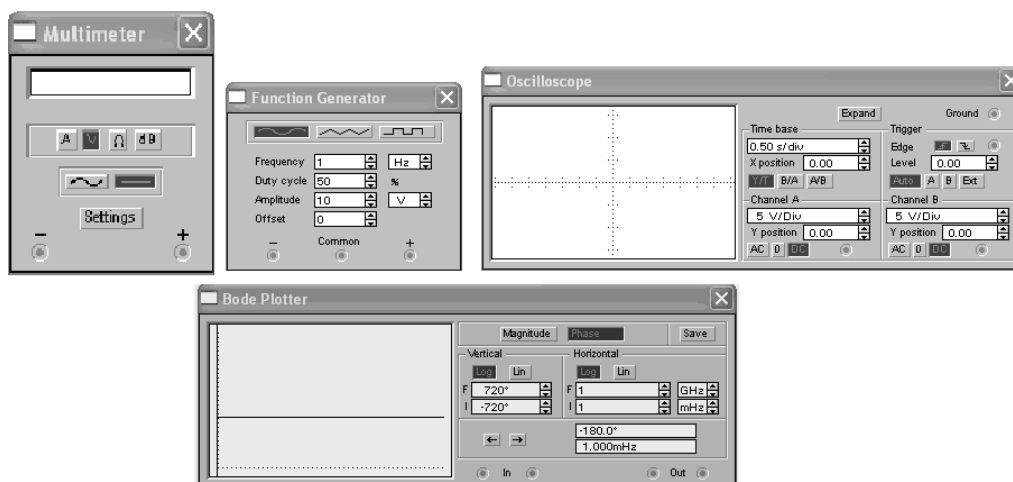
Multimeter

A V Ω dB

Settings

−
+

Function Generator

Frequency 1 Hz
Duty cycle 50 %
Amplitude 10 V
Offset 0

−
Common
+

Oscilloscope

Expand
Ground

Time base
0.50 s/div
X position 0.00
Y/T B/A A/B

Trigger
Edge
Level 0.00
Auto A B Ext

Channel A
5 V/Div
Y position 0.00
AC 0 DC

Channel B
5 V/Div
Y position 0.00
AC 0 DC

Bode Plotter

Magnitude Phase Save

Vertical
Log Lin
F 720°
I -720°

Horizontal
Log Lin
F 1 GHz
I 1 mHz

← →
-180.0°
1.000mHz

In
Out